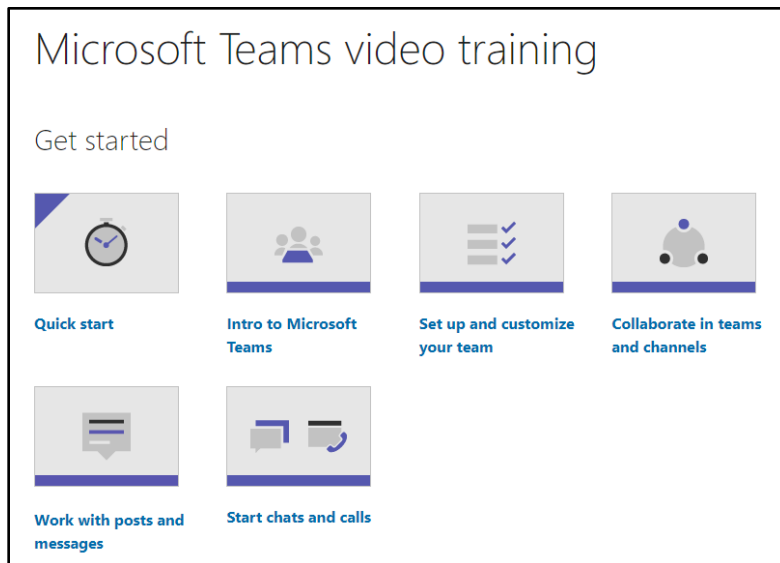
Microsoft Teams video training

Get started

Quick start

Intro to Microsoft Teams

Set up and customize your team

Collaborate in teams and channels

Work with posts and messages

Start chats and calls